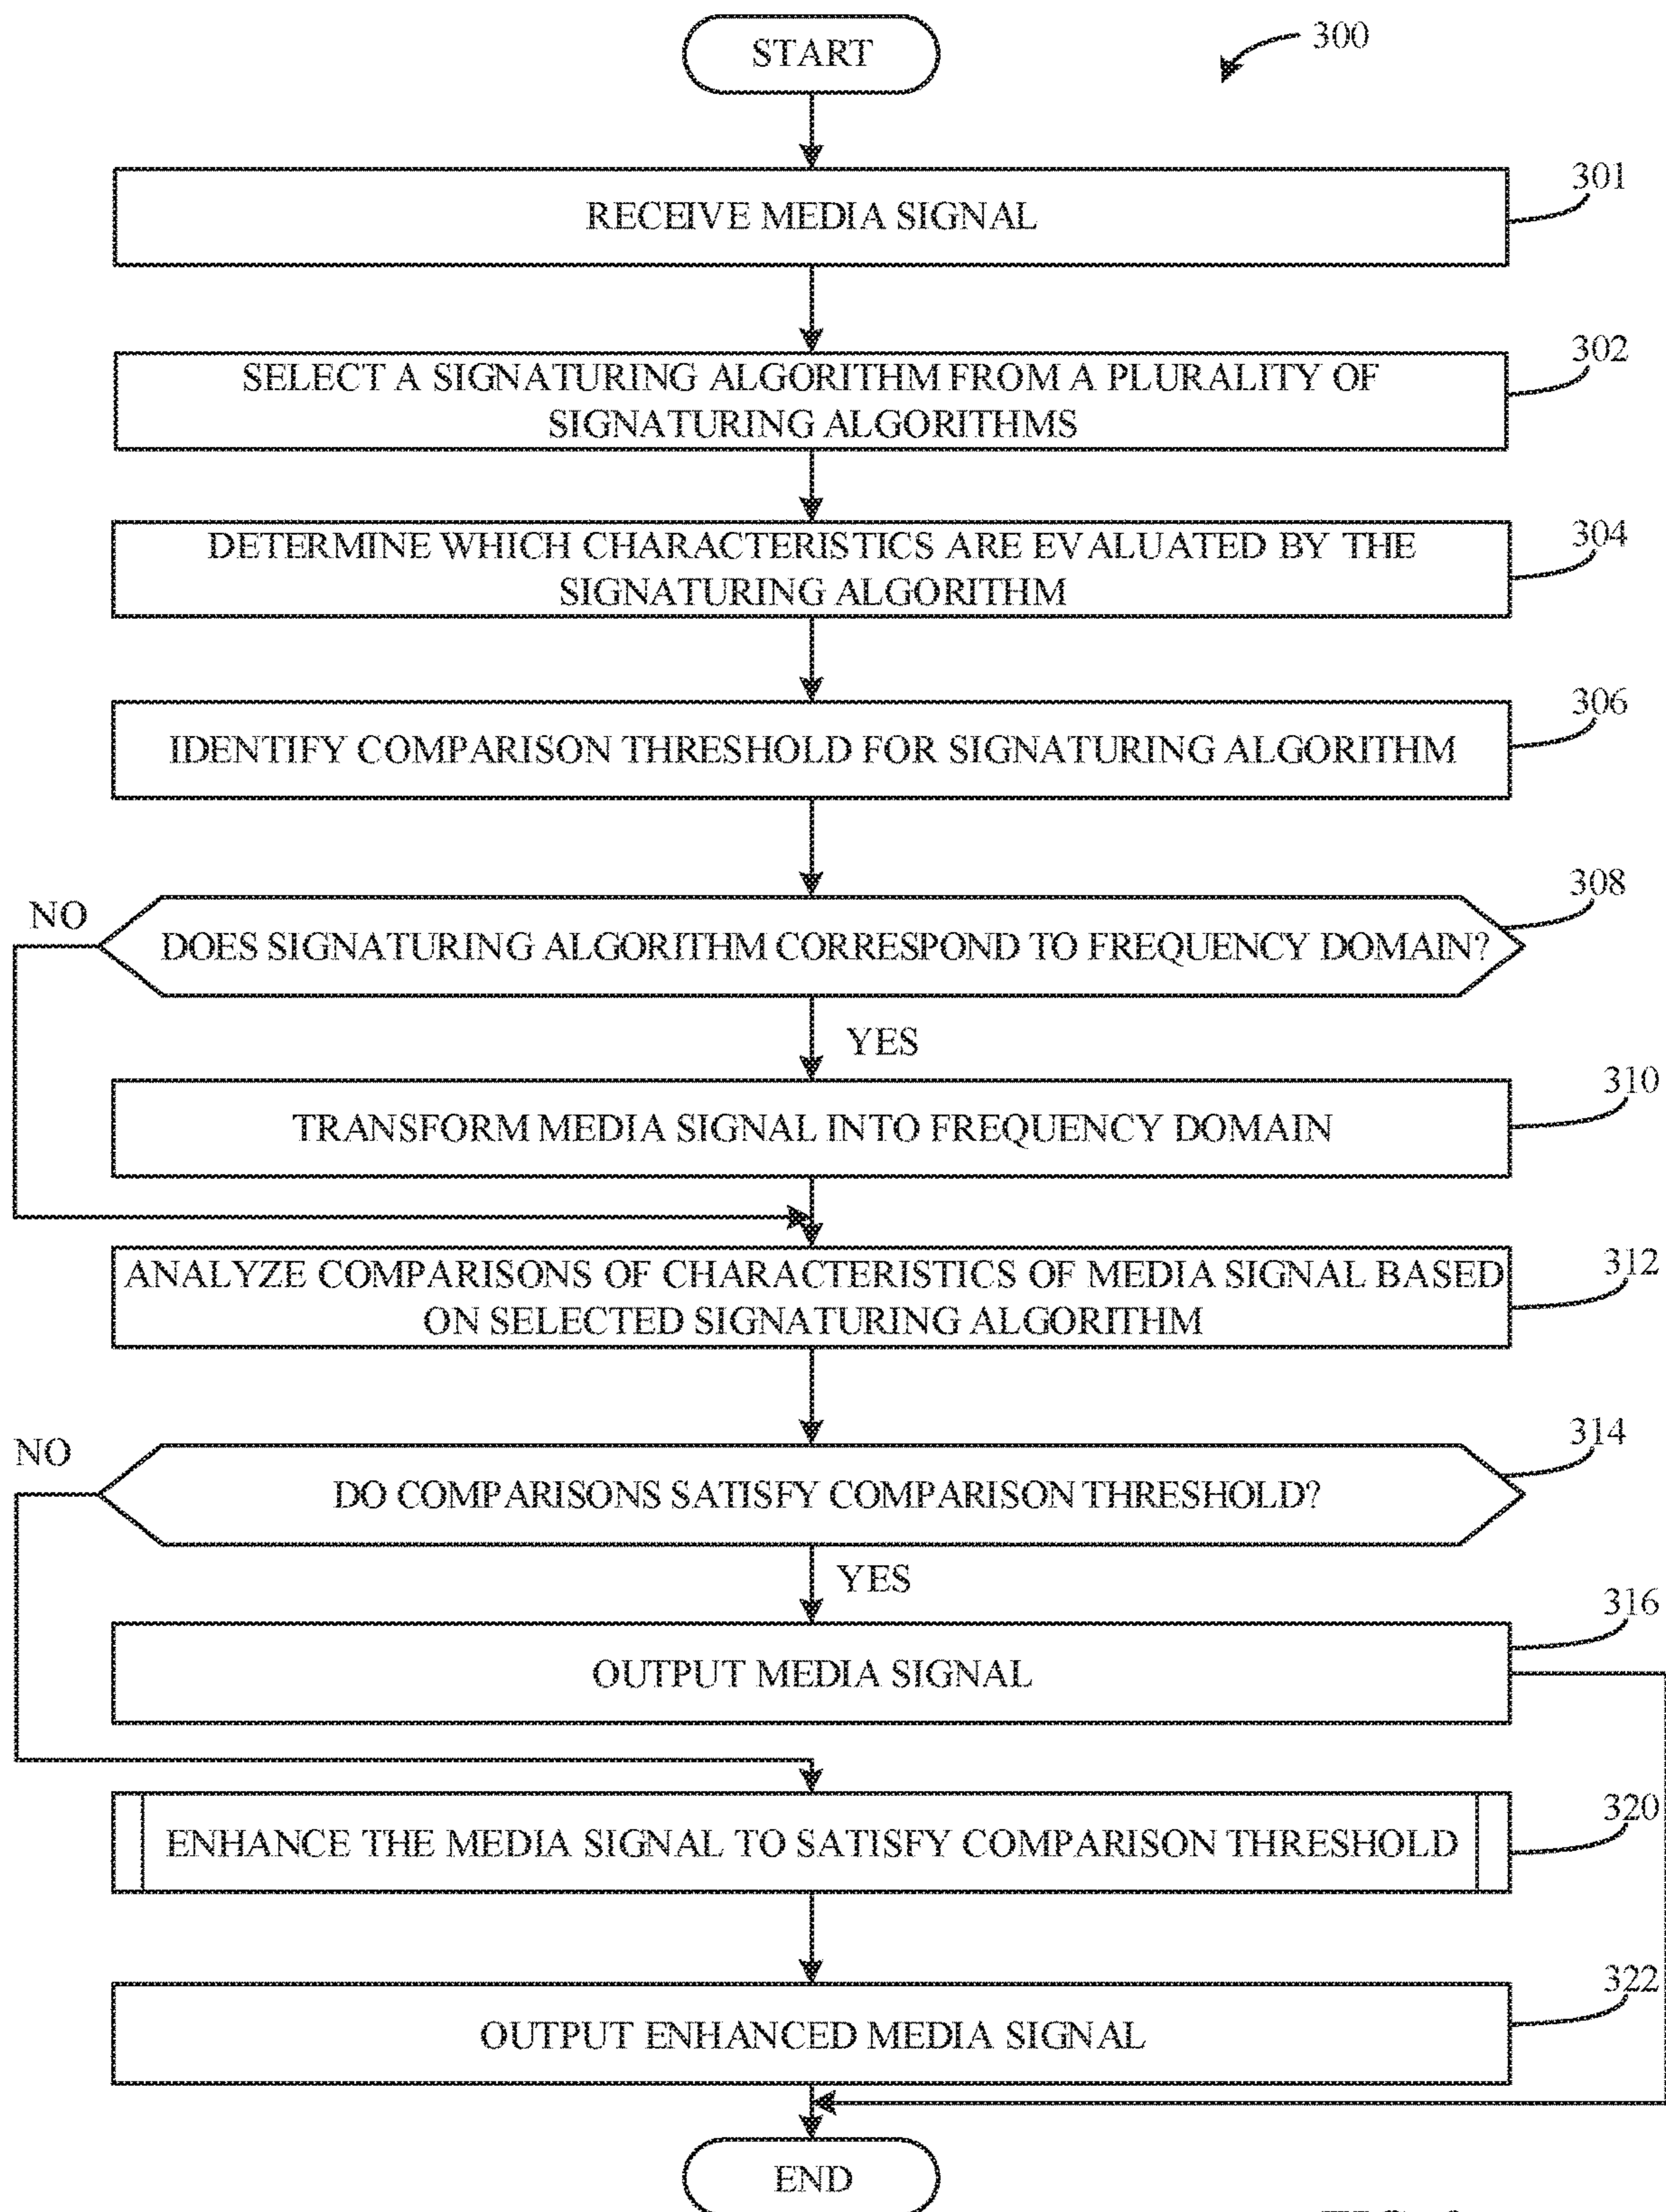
START

300

RECEIVE MEDIA SIGNAL

301

SELECT A SIGNATURING ALGORITHM FROM A PLURALITY OF SIGNATURING ALGORITHMS

302

DETERMINE WHICH CHARACTERISTICS ARE EVALUATED BY THE SIGNATURING ALGORITHM

304

IDENTIFY COMPARISON THRESHOLD FOR SIGNATURING ALGORITHM

306

NO

DOES SIGNATURING ALGORITHM CORRESPOND TO FREQUENCY DOMAIN?

308

YES

TRANSFORM MEDIA SIGNAL INTO FREQUENCY DOMAIN

310

ANALYZE COMPARISONS OF CHARACTERISTICS OF MEDIA SIGNAL BASED ON SELECTED SIGNATURING ALGORITHM

312

NO

DO COMPARISONS SATISFY COMPARISON THRESHOLD?

314

YES

OUTPUT MEDIA SIGNAL

316

ENHANCE THE MEDIA SIGNAL TO SATISFY COMPARISON THRESHOLD

320

OUTPUT ENHANCED MEDIA SIGNAL

322

END

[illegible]